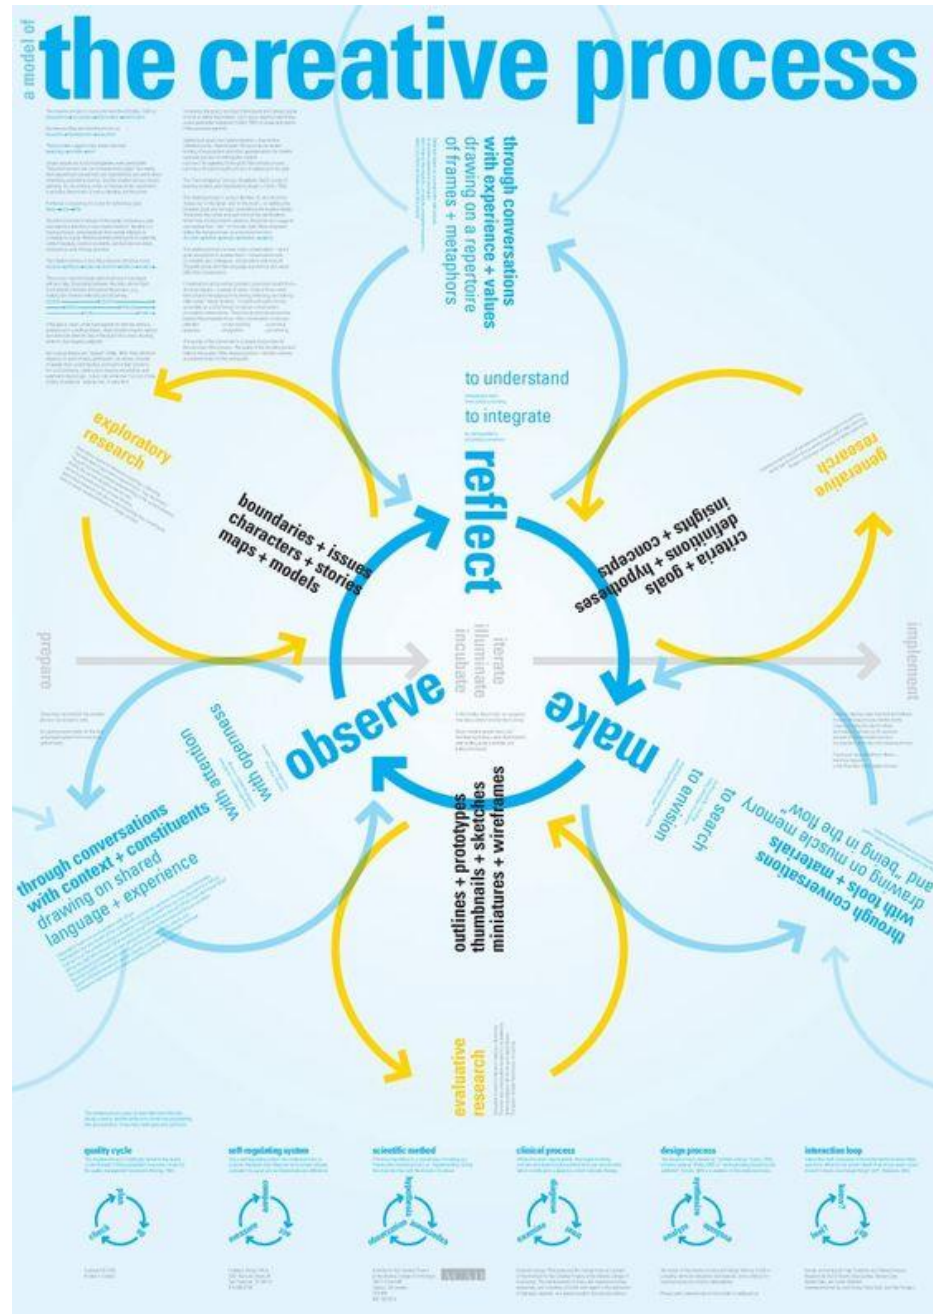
a model of
the creative process

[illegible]

through conversations with experience + values drawing on a repertoire of frames + metaphors

to understand

to integrate

reflect

exploratory research

generative research

boundaries + issues characters + stories maps + models

insights + concepts definitions + hypotheses criteria + goals

prepare

iterate illuminate incubate

implement

observe

make

with openness with attention

through conversations with context + constituents drawing on shared language + experience

outlines + prototypes thumbnails + sketches miniatures + wireframes

to envision to search

through conversations with tools + materials drawing on muscle memory and "being in the flow"

evaluative research

quality cycle

self-regulating system

scientific method

clinical process

design process

interaction loop

plan do check act

hypothesis observation

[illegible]